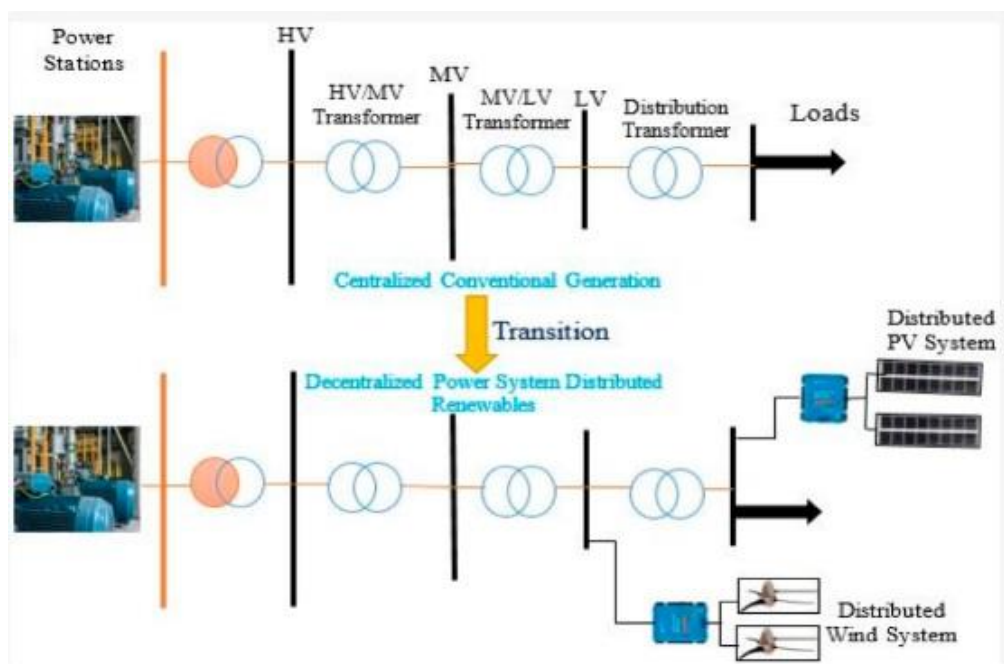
Power Stations

HV

HV/MV Transformer

MV

MV/LV Transformer

LV

Distribution Transformer

Loads

Centralized Conventional Generation

Transition

Distributed PV System

Decentralized Power System Distributed Renewables

Distributed Wind System